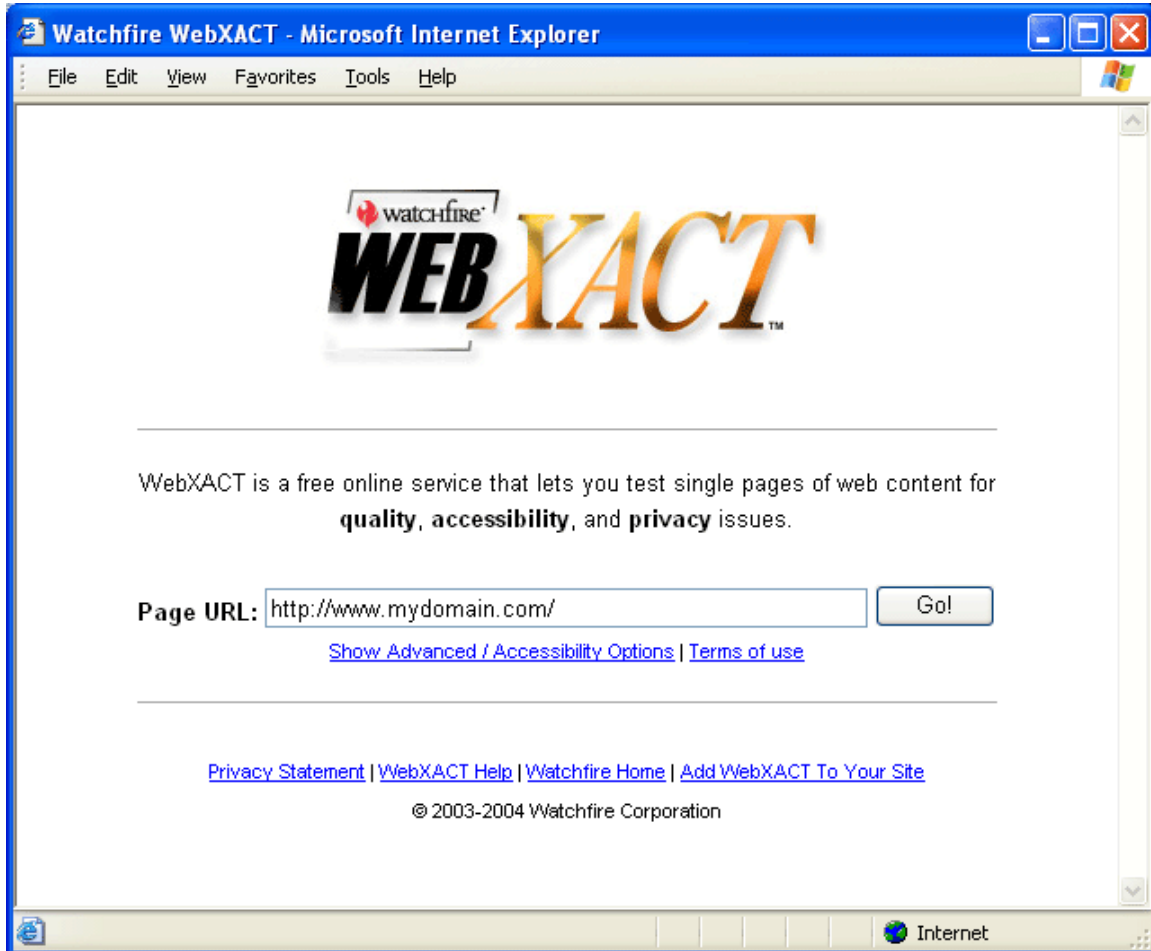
Watchfire WebXACT - Microsoft Internet Explorer

File Edit View Favorites Tools Help

watchfire WEB XACT ™

WebXACT is a free online service that lets you test single pages of web content for **quality**, **accessibility**, and **privacy** issues.

**Page URL:** http://www.mydomain.com/ Go!

Show Advanced / Accessibility Options | Terms of use

Privacy Statement | WebXACT Help | Watchfire Home | Add WebXACT To Your Site

© 2003-2004 Watchfire Corporation

Internet